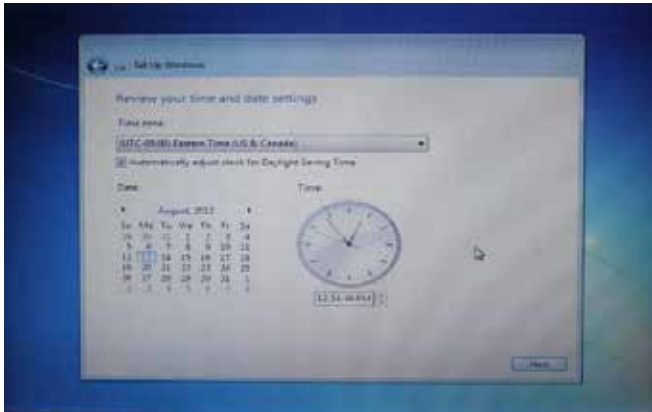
Set Up Windows

Review your time and date settings

Time zone:

(UTC-05:00) Eastern Time (US & Canada)

Automatically adjust clock for Daylight Saving Time

Date:

Time:

August, 2012

| Su | Mo | Tu | We | Th | Fr | Sa |
|---|---|---|---|---|---|---|
| 29 | 30 | 31 | 1 | 2 | 3 | 4 |
| 5 | 6 | 7 | 8 | 9 | 10 | 11 |
| 12 | 13 | 14 | 15 | 16 | 17 | 18 |
| 19 | 20 | 21 | 22 | 23 | 24 | 25 |
| 26 | 27 | 28 | 29 | 30 | 31 | 1 |
| 2 | 3 | 4 | 5 | 6 | 7 | 8 |

12:34:46 PM

Next